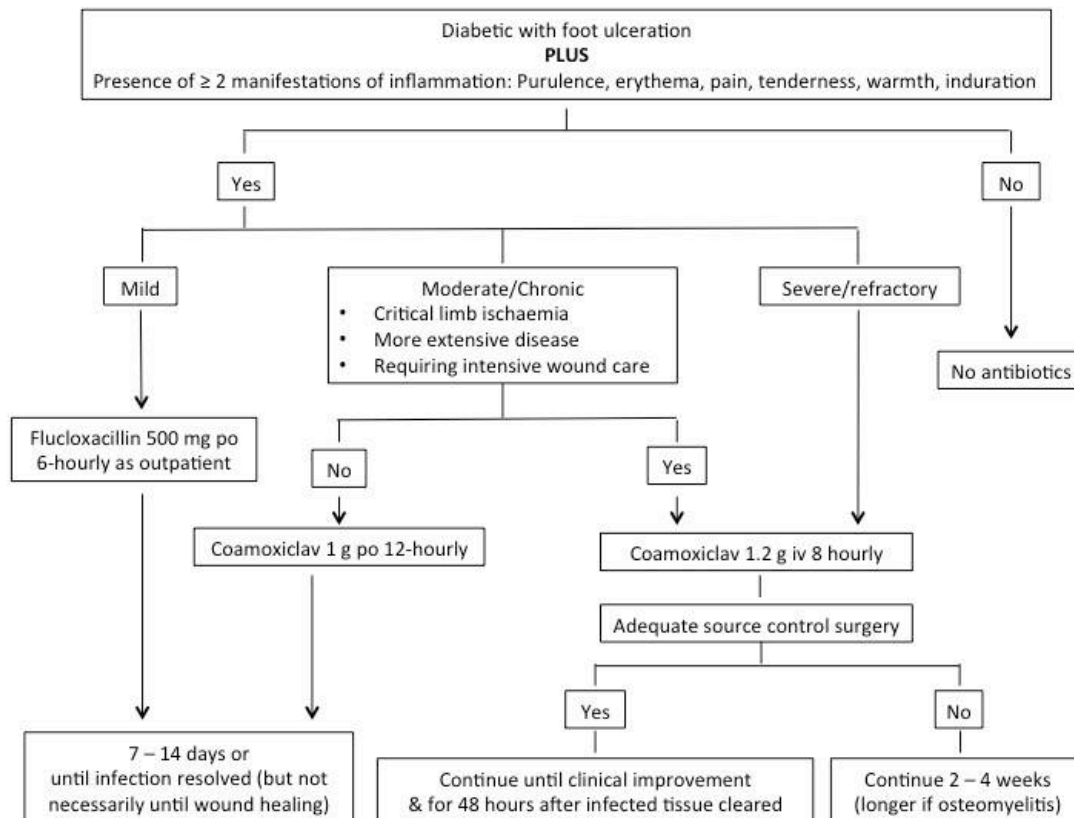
Diabetic with foot ulceration
**PLUS**
Presence of ≥ 2 manifestations of inflammation: Purulence, erythema, pain, tenderness, warmth, induration

Yes

No

Mild

Moderate/Chronic
• Critical limb ischaemia
• More extensive disease
• Requiring intensive wound care

Severe/refractory

No antibiotics

Flucloxacillin 500 mg po 6-hourly as outpatient

No

Yes

Coamoxiclav 1 g po 12-hourly

Coamoxiclav 1.2 g iv 8 hourly

Adequate source control surgery

Yes

No

7 – 14 days or until infection resolved (but not necessarily until wound healing)

Continue until clinical improvement & for 48 hours after infected tissue cleared

Continue 2 – 4 weeks (longer if osteomyelitis)